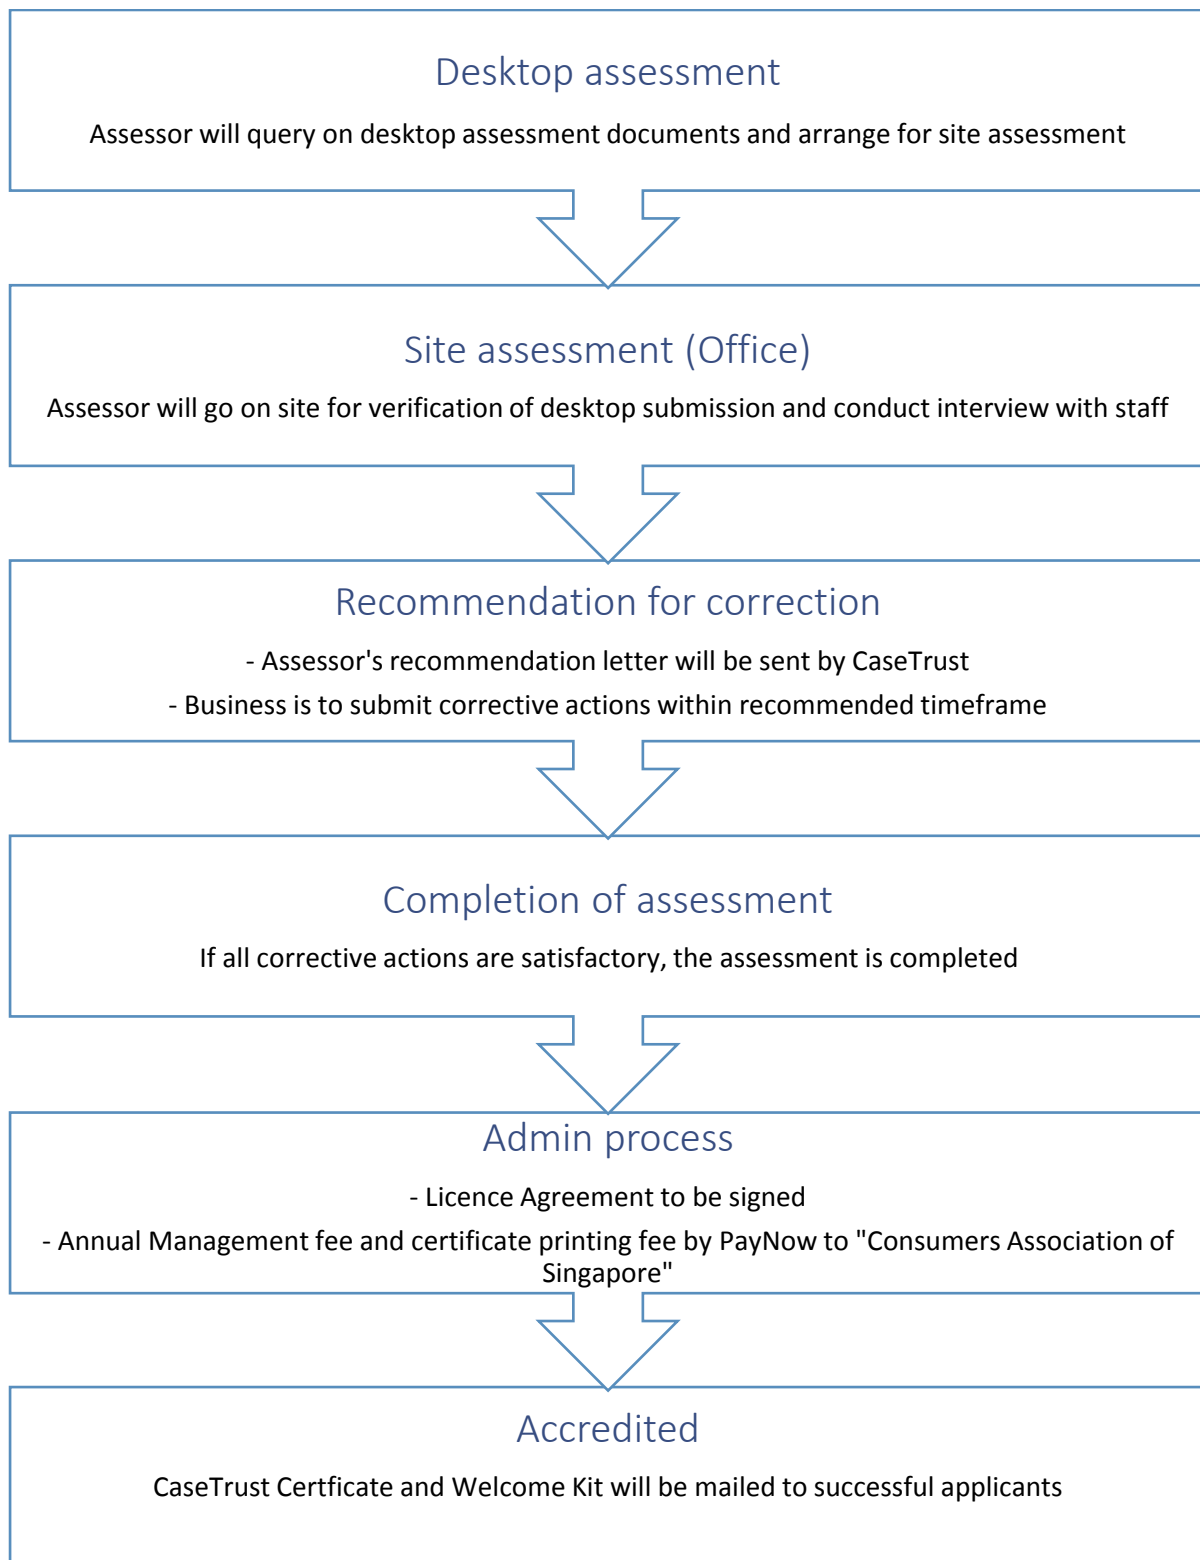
Desktop assessment

Assessor will query on desktop assessment documents and arrange for site assessment

Site assessment (Office)

Assessor will go on site for verification of desktop submission and conduct interview with staff

Recommendation for correction

- Assessor's recommendation letter will be sent by CaseTrust

- Business is to submit corrective actions within recommended timeframe

Completion of assessment

If all corrective actions are satisfactory, the assessment is completed

Admin process

- Licence Agreement to be signed

- Annual Management fee and certificate printing fee by PayNow to "Consumers Association of Singapore"

Accredited

CaseTrust Certficate and Welcome Kit will be mailed to successful applicants